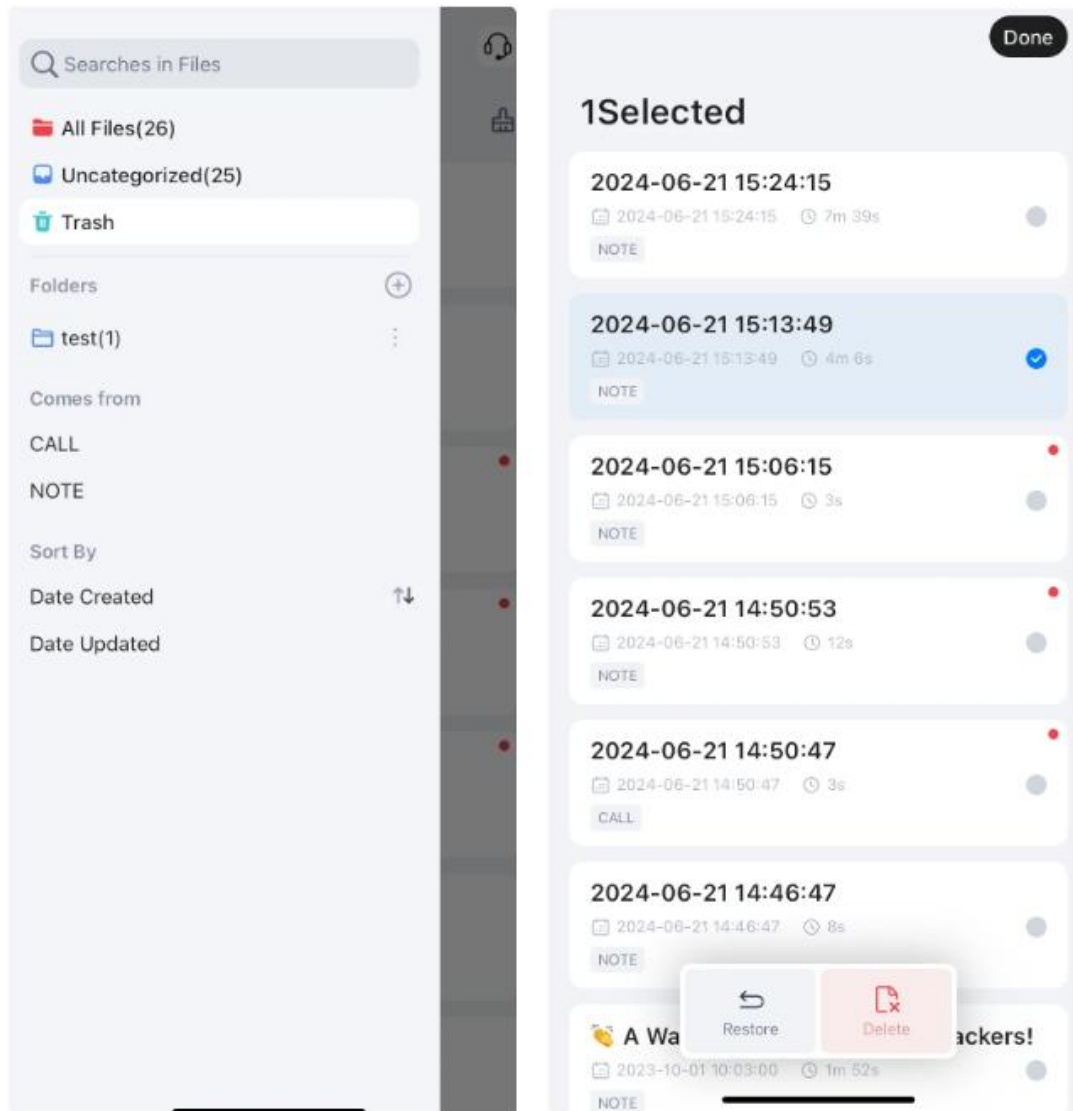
Searches in Files

All Files(26)

Uncategorized(25)

Trash

Folders

test(1)

Comes from

CALL

NOTE

Sort By

Date Created

Date Updated

Done

1Selected

2024-06-21 15:24:15
2024-06-21 15:24:15 7m 39s
NOTE

2024-06-21 15:13:49
2024-06-21 15:13:49 4m 6s
NOTE

2024-06-21 15:06:15
2024-06-21 15:06:15 3s
NOTE

2024-06-21 14:50:53
2024-06-21 14:50:53 12s
NOTE

2024-06-21 14:50:47
2024-06-21 14:50:47 3s
CALL

2024-06-21 14:46:47
2024-06-21 14:46:47 8s
NOTE

A Wa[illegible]ackers!
2023-10-01 10:03:00 1m 52s
NOTE

Restore

Delete